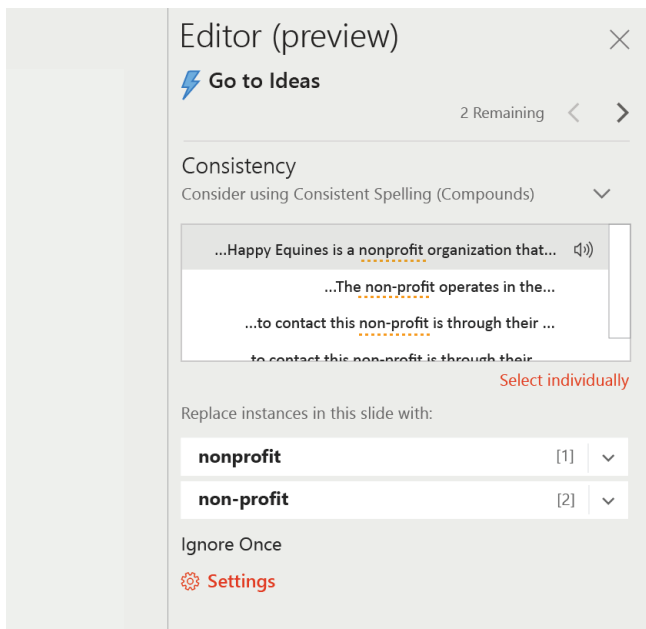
Editor (preview)

Go to Ideas

2 Remaining

Consistency

Consider using Consistent Spelling (Compounds)

...Happy Equines is a nonprofit organization that...

...The non-profit operates in the...

...to contact this non-profit is through their ...

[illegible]

Select individually

Replace instances in this slide with:

nonprofit [1]

non-profit [2]

Ignore Once

Settings